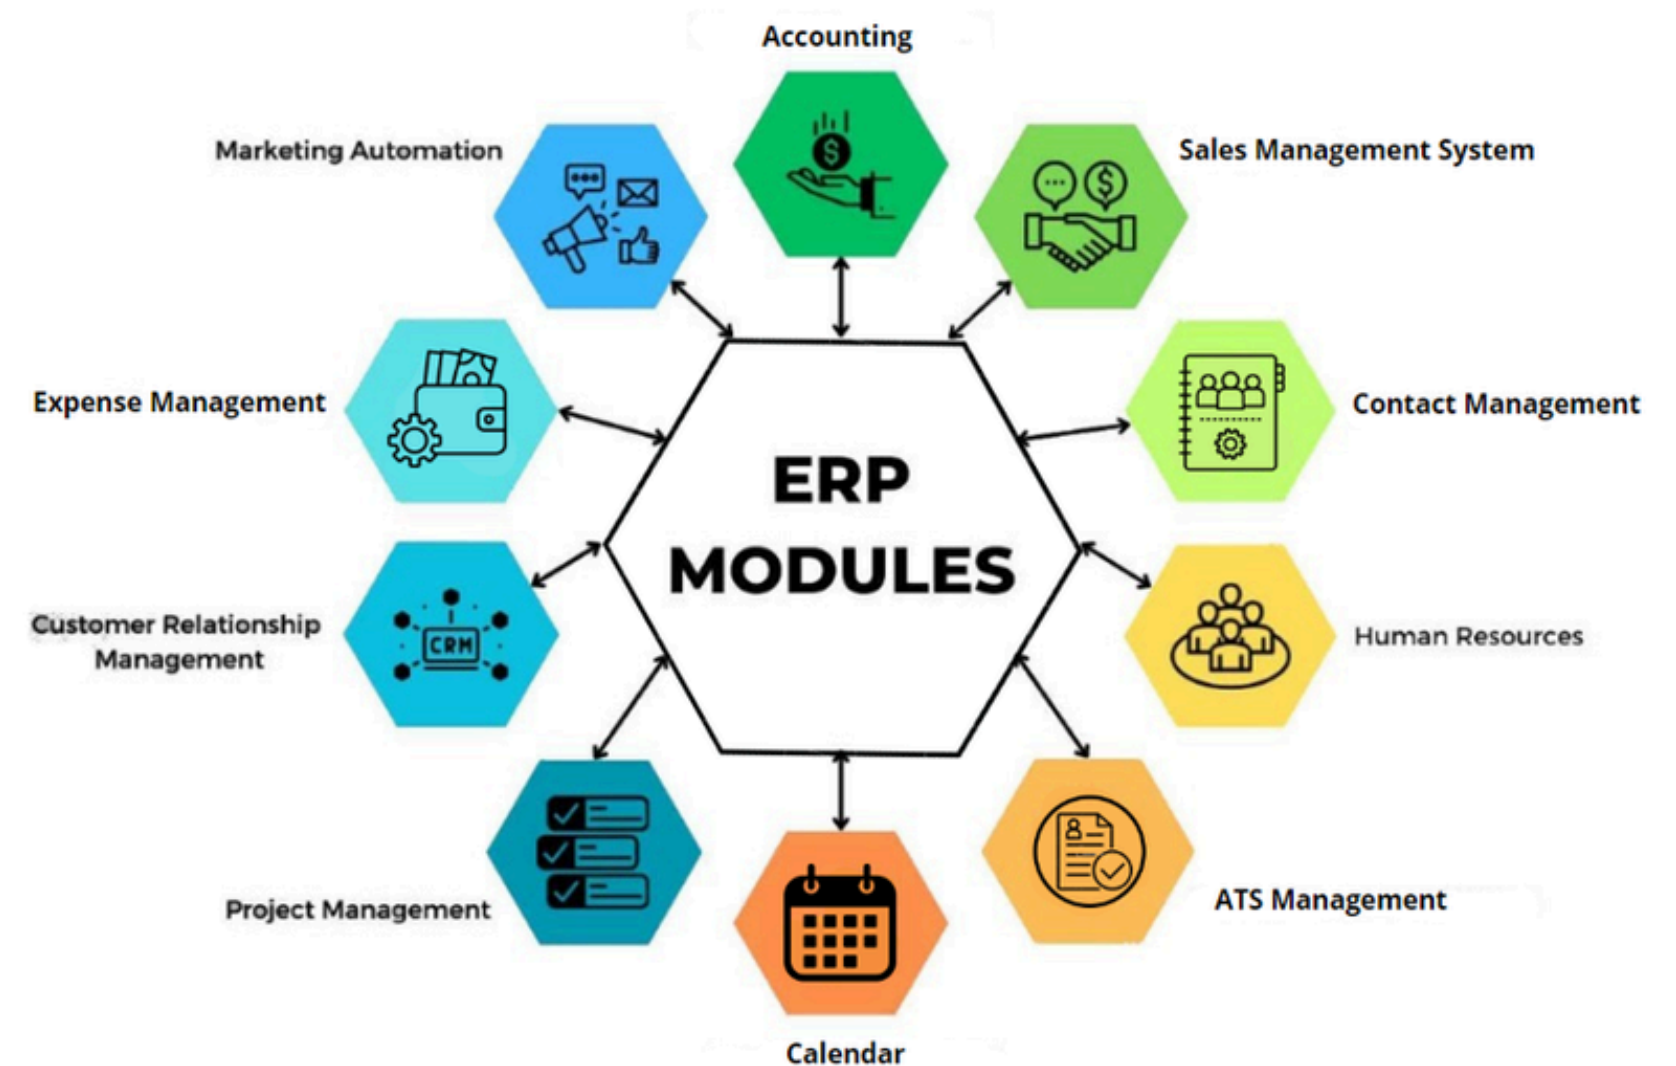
Accounting

Marketing Automation

Sales Management System

Expense Management

Contact Management

ERP MODULES

Customer Relationship Management

CRM

Human Resources

Project Management

ATS Management

Calendar